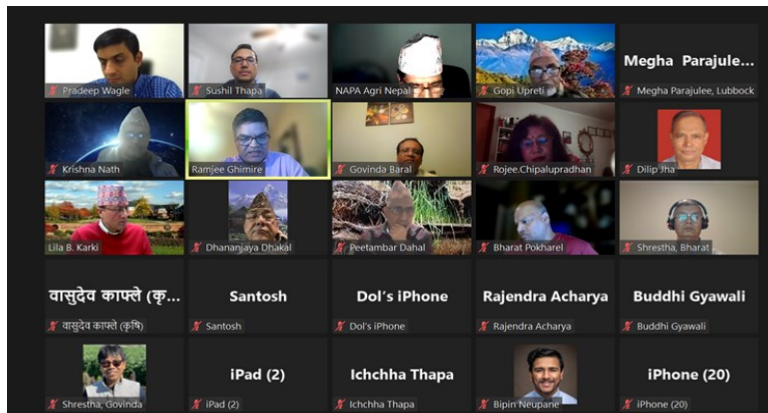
Pradeep Wagle

Sushil Thapa

NAPA Agri Nepal

Gopi Upreti

Megha Parajulee...

Megha Parajulee, Lubbock

Krishna Nath

Ramjee Ghimire

Govinda Baral

Rojee.Chipalupradhan

Dilip Jha

Lila B. Karki

Dhananjaya Dhakal

Peetambar Dahal

Bharat Pokharel

Shrestha, Bharat

वासुदेव काफ्ले (कृ...

वासुदेव काफ्ले (कृषि)

Santosh

Santosh

Dol's iPhone

Dol's iPhone

Rajendra Acharya

Rajendra Acharya

Buddhi Gyawali

Buddhi Gyawali

Shrestha, Govinda

iPad (2)

iPad (2)

Ichchha Thapa

Ichchha Thapa

Bipin Neupane

iPhone (20)

iPhone (20)